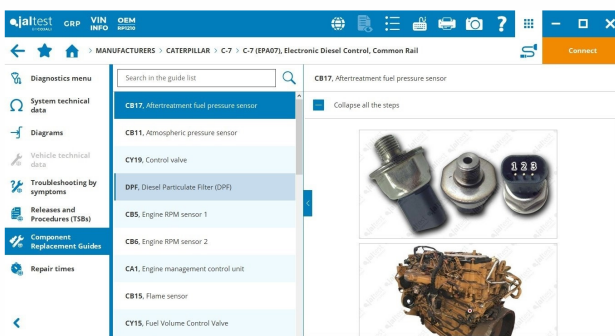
jaltest GRP VIN INFO OEM RP1210

Connect

MANUFACTURERS > CATERPILLAR > C-7 > C-7 (EPA07), Electronic Diesel Control, Common Rail

Diagnostics menu
System technical data
Diagrams
Vehicle technical data
Troubleshooting by symptoms
Releases and Procedures (TSBs)
Component Replacement Guides
Repair times

Search in the guide list

CB17, Aftertreatment fuel pressure sensor
CB11, Atmospheric pressure sensor
CY19, Control valve
DPF, Diesel Particulate Filter (DPF)
CB5, Engine RPM sensor 1
CB6, Engine RPM sensor 2
CA1, Engine management control unit
CB15, Flame sensor
CY15, Fuel Volume Control Valve

CB17, Aftertreatment fuel pressure sensor

Collapse all the steps

1 2 3